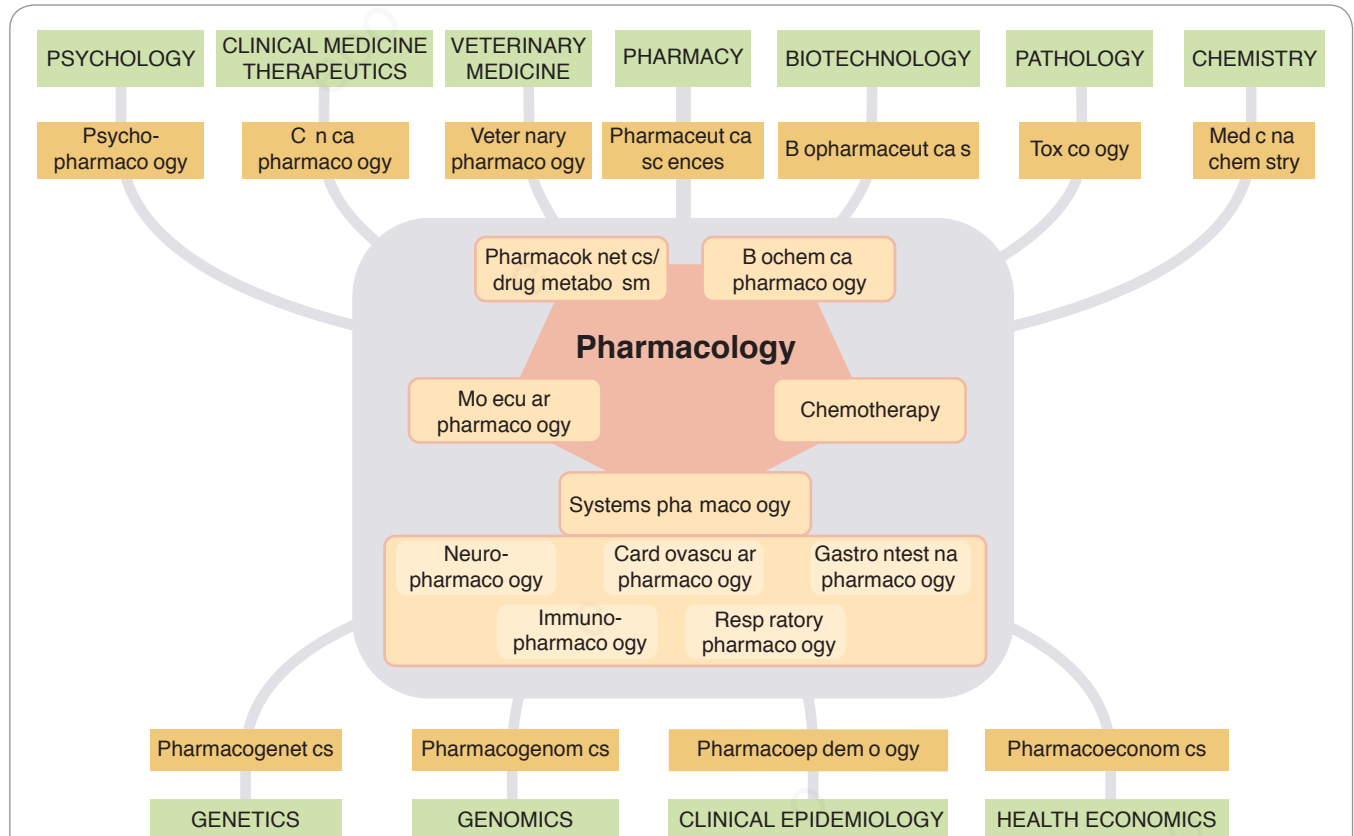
PSYCHOLOGY

CLINICAL MEDICINE THERAPEUTICS

VETERINARY MEDICINE

PHARMACY

BIOTECHNOLOGY

PATHOLOGY

CHEMISTRY

Psychopharmaco ogy

C n ca pharmaco ogy

Veter nary pharmaco ogy

Pharmaceut ca sc ences

B opharmaceut ca s

Tox co ogy

Med c na chem stry

Pharmacok net cs/ drug metabo sm

B ochem ca pharmaco ogy

Pharmacology

Mo ecu ar pharmaco ogy

Chemotherapy

Systems pha maco ogy

Neuropharmaco ogy

Card ovascu ar pharmaco ogy

Gastro ntest na pharmaco ogy

Immunopharmaco ogy

Resp ratory pharmaco ogy

Pharmacogenet cs

Pharmacogenom cs

Pharmacoep dem o ogy

Pharmacoeconom cs

GENETICS

GENOMICS

CLINICAL EPIDEMIOLOGY

HEALTH ECONOMICS